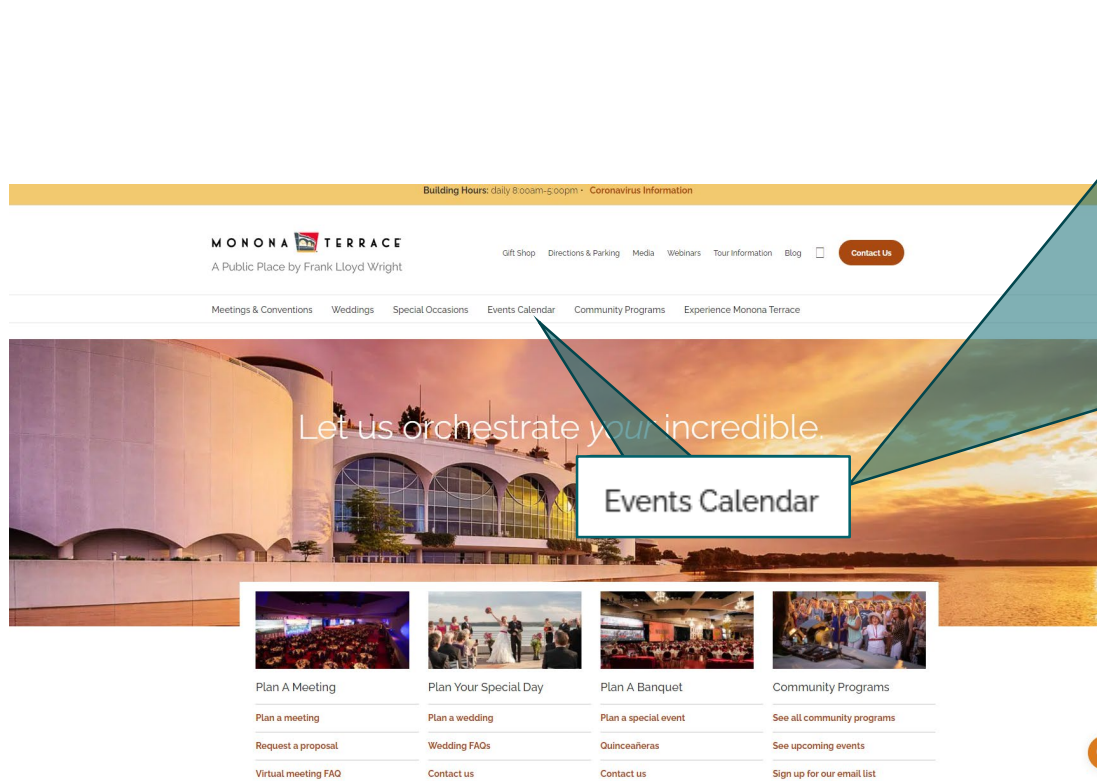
Building Hours: daily 8:00am-5:00pm · Coronavirus Information

MONONA TERRACE
A Public Place by Frank Lloyd Wright

Gift Shop Directions & Parking Media Webinars Tour Information Blog Contact Us

Meetings & Conventions Weddings Special Occasions Events Calendar Community Programs Experience Monona Terrace

Let us orchestrate your incredible.

Events Calendar

Plan A Meeting
Plan a meeting
Request a proposal
Virtual meeting FAQ

Plan Your Special Day
Plan a wedding
Wedding FAQs
Contact us

Plan A Banquet
Plan a special event
Quinceañeras
Contact us

Community Programs
See all community programs
See upcoming events
Sign up for our email list